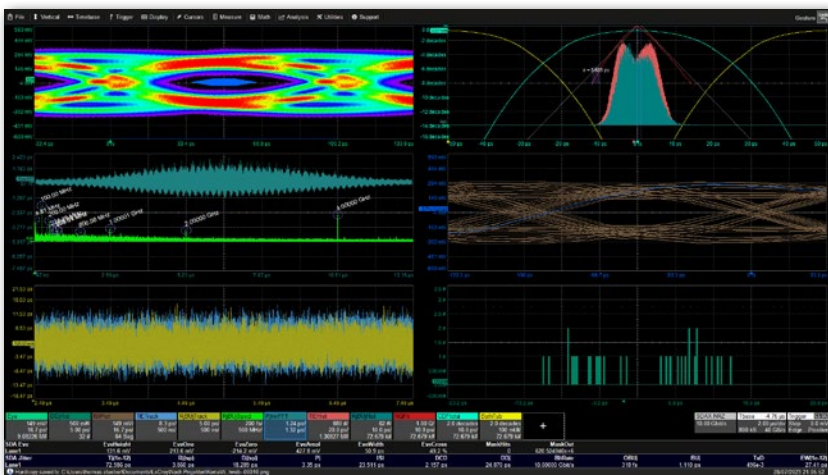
File | Vertical | Timebase | Trigger | Display | Cursors | Measure | Math | Analysis | Utilities | Support

SDA Eye | EyeHeight | EyeOne | EyeZero | EyeAmpl | EyeWidth | EyeCross | MaskHits | MaskOut
Lane1 | 131.6 mV | 213.4 mV | 216.2 mV | 427.8 mV | 58.9 ps | 49.2 % | 0 | 626.504M
SDA Jitter | Tj(1e-12) | Rj(sp) | Dj(sp) | Pj | ISI | DCD | DDj | BitRate | CRU | RJI | TxD | EWS(1e-12)
Lane1 | 72.585 ps | 3.566 ps | 18.289 ps | 2.35 ps | 23.511 ps | 2.157 ps | 24.870 ps | 10.00000 Gb/s | 2181s | 1.110 ps | 456e-3 | 27.41 ps

SDAX PAM2 | 10.00 Gb/s | Trigger | 2.00 ps/div

Hardcopy saved to: C:\Users\Public\Documents\LeCroy\XStreamDSO\Hardcopy\ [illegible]

25/12/2023 21:06:52